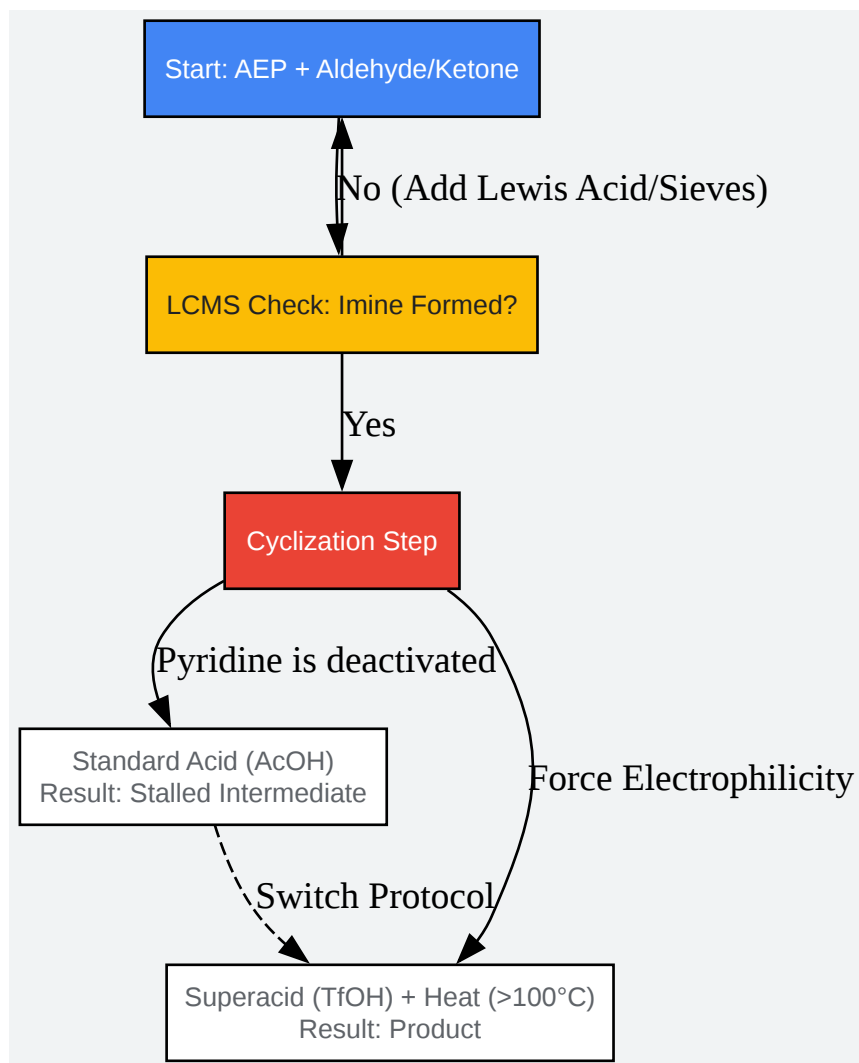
Start: AEP + Aldehyde/Ketone

No (Add Lewis Acid/Sieves)

LCMS Check: Imine Formed?

Yes

Cyclization Step

Pyridine is deactivated

Force Electrophilicity

Standard Acid (AcOH)
Result: Stalled Intermediate

Switch Protocol

Superacid (TfOH) + Heat (>100°C)
Result: Product